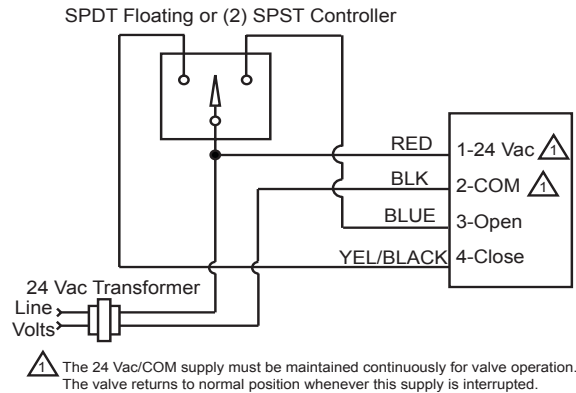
SPDT Floating or (2) SPST Controller

RED
BLK
BLUE
YEL/BLACK

1-24 Vac 1
2-COM 1
3-Open
4-Close

24 Vac Transformer
Line
Volts

1 The 24 Vac/COM supply must be maintained continuously for valve operation. The valve returns to normal position whenever this supply is interrupted.